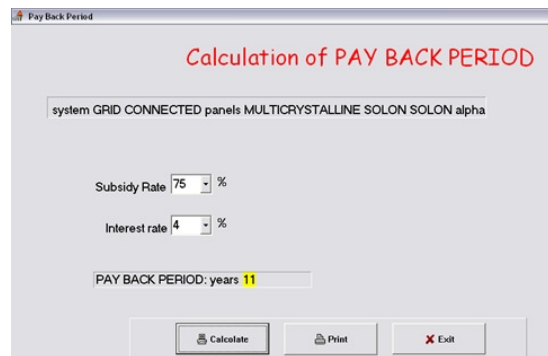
Pay Back Period

Calculation of PAY BACK PERIOD

system GRID CONNECTED panels MULTICRYSTALLINE SOLON SOLON alpha

Subsidy Rate 75 %

Interest rate 4 %

PAY BACK PERIOD: years 11

Calculate

Print

Exit